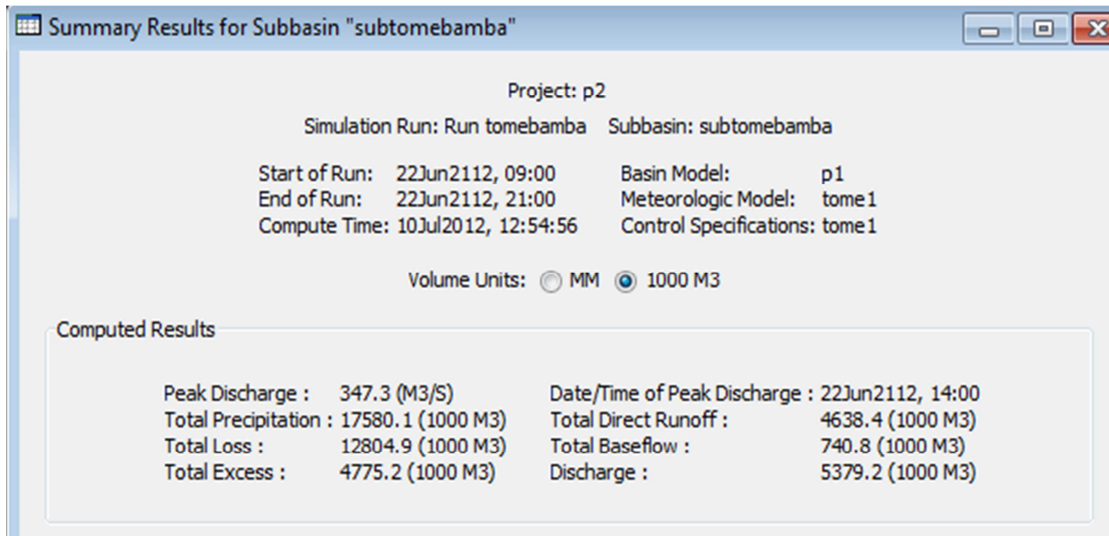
Summary Results for Subbasin "subtomebamba"

Project: p2

Simulation Run: Run tomebamba Subbasin: subtomebamba

Start of Run: 22Jun2112, 09:00
End of Run: 22Jun2112, 21:00
Compute Time: 10Jul2012, 12:54:56

Basin Model: p1
Meteorologic Model: tome1
Control Specifications: tome1

Volume Units: MM 1000 M3

Computed Results

Peak Discharge : 347.3 (M3/S)
Total Precipitation : 17580.1 (1000 M3)
Total Loss : 12804.9 (1000 M3)
Total Excess : 4775.2 (1000 M3)

Date/Time of Peak Discharge : 22Jun2112, 14:00
Total Direct Runoff : 4638.4 (1000 M3)
Total Baseflow : 740.8 (1000 M3)
Discharge : 5379.2 (1000 M3)